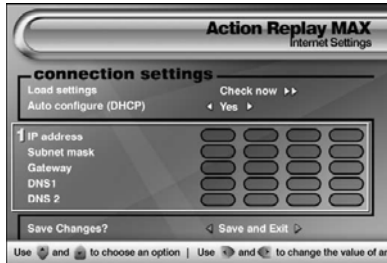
Action Replay MAX
Internet Settings

connection settings
Load settings
Check now ▸▸
Auto configure (DHCP)
◂ Yes ▸

1 IP address
Subnet mask
Gateway
DNS1
DNS 2

Save Changes?
◁ Save and Exit ▷

Use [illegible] and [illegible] to choose an option | Use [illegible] and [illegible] to change the value of a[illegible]